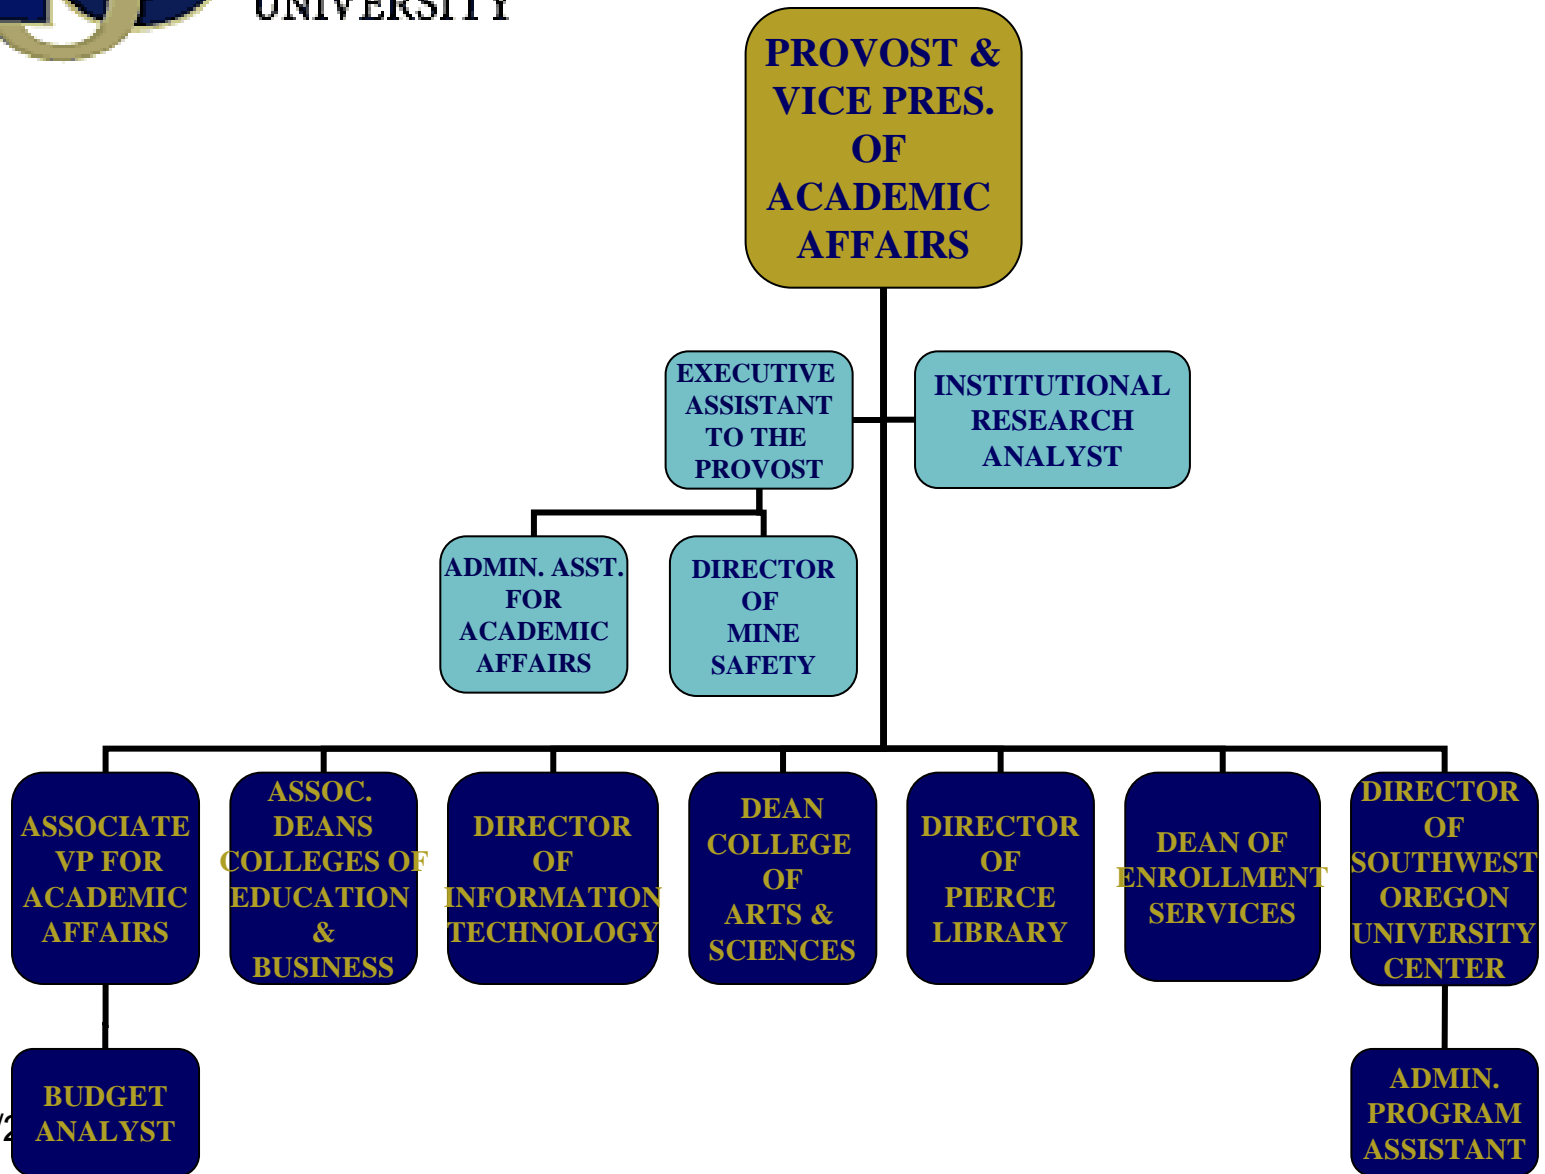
UNIVERSITY

PROVOST & VICE PRES. OF ACADEMIC AFFAIRS

EXECUTIVE ASSISTANT TO THE PROVOST

INSTITUTIONAL RESEARCH ANALYST

ADMIN. ASST. FOR ACADEMIC AFFAIRS

DIRECTOR OF MINE SAFETY

ASSOCIATE VP FOR ACADEMIC AFFAIRS

ASSOC. DEANS COLLEGES OF EDUCATION & BUSINESS

DIRECTOR OF INFORMATION TECHNOLOGY

DEAN COLLEGE OF ARTS & SCIENCES

DIRECTOR OF PIERCE LIBRARY

DEAN OF ENROLLMENT SERVICES

DIRECTOR OF SOUTHWEST OREGON UNIVERSITY CENTER

BUDGET ANALYST

ADMIN. PROGRAM ASSISTANT